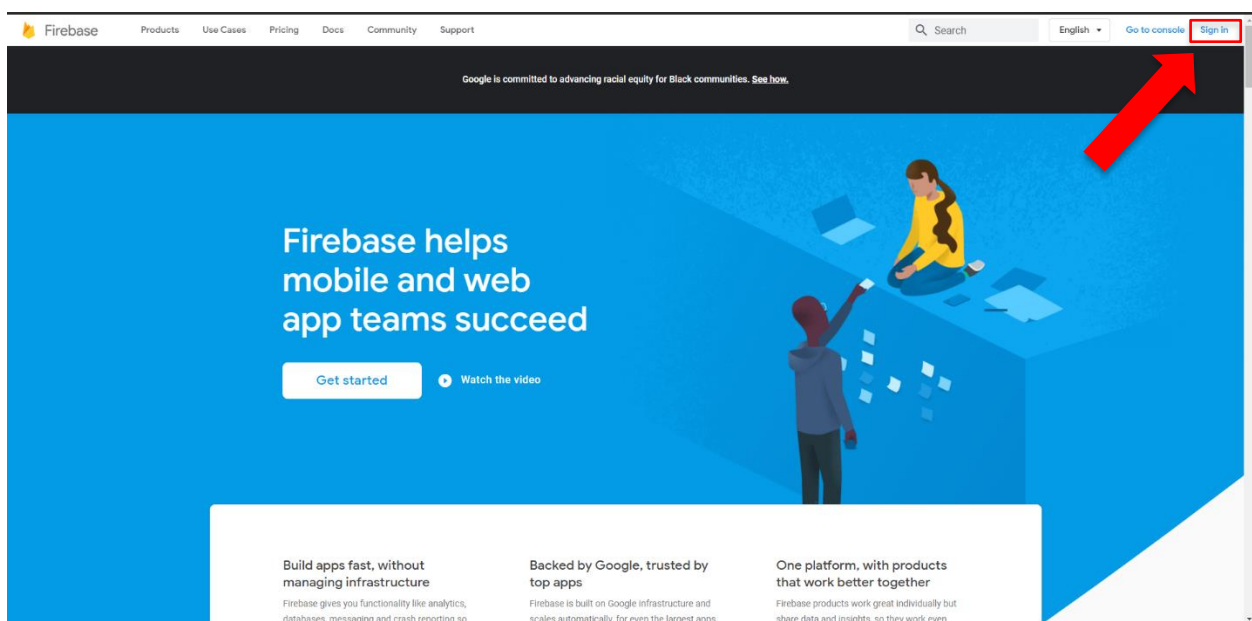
Firebase Products Use Cases Pricing Docs Community Support Search English Go to console Sign in

Google is committed to advancing racial equity for Black communities. See how.

Firebase helps mobile and web app teams succeed

Get started

Watch the video

Build apps fast, without managing infrastructure

Firebase gives you functionality like analytics, databases, messaging and crash reporting so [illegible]

Backed by Google, trusted by top apps

Firebase is built on Google infrastructure and scales automatically, for even the largest apps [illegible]

One platform, with products that work better together

Firebase products work great individually but share data and insights, so they work even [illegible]